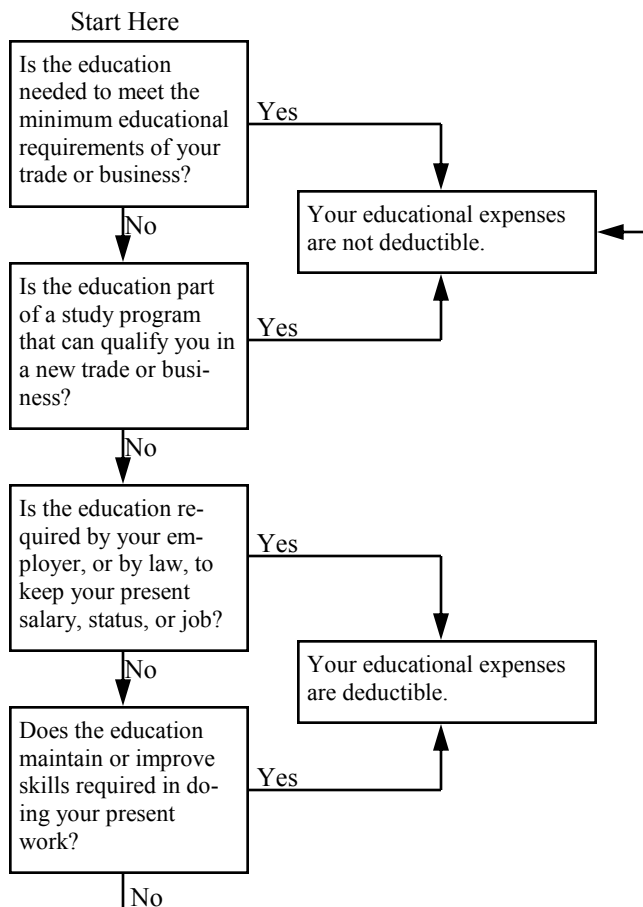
Start Here

Is the education needed to meet the minimum educational requirements of your trade or business?

Yes

Your educational expenses are not deductible.

No

Is the education part of a study program that can qualify you in a new trade or business?

Yes

No

Is the education required by your employer, or by law, to keep your present salary, status, or job?

Yes

No

Your educational expenses are deductible.

Does the education maintain or improve skills required in doing your present work?

Yes

No